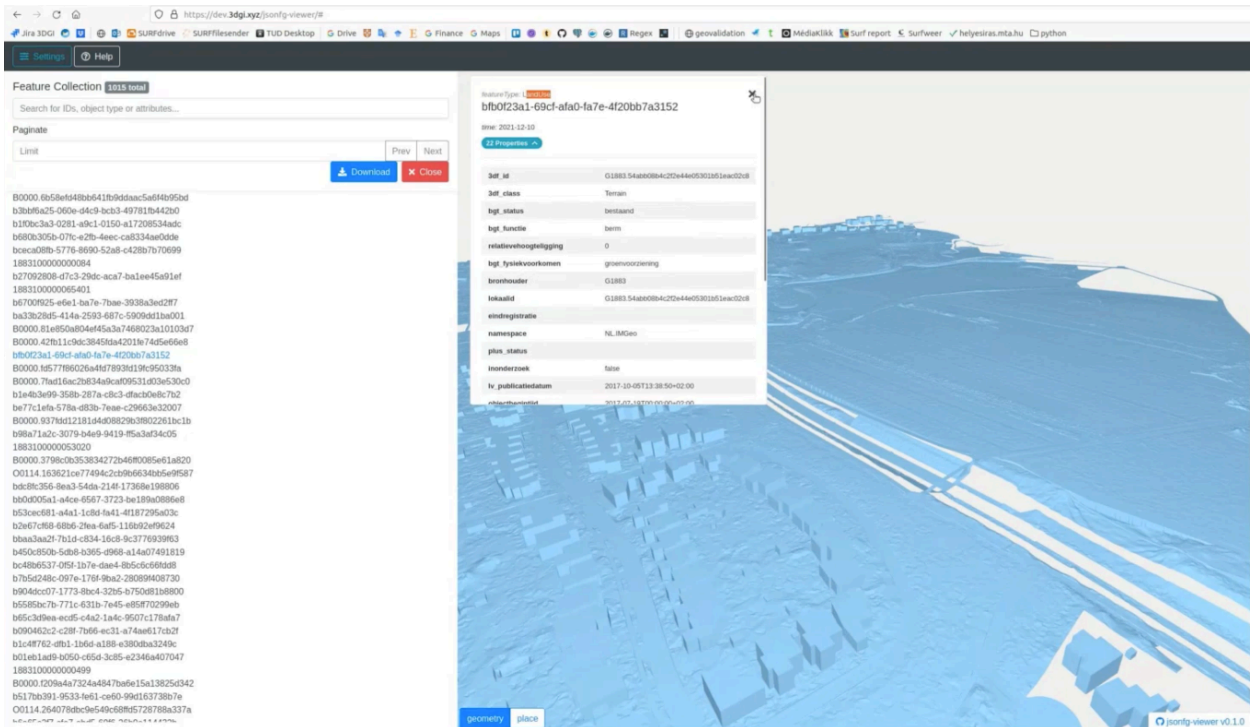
https://dev.3dgi.xyz/jsonfg-viewer/#

Jira 3DGI SURFdrive SURFfilesender TUD Desktop G Drive G Finance G Maps Regex @geovalidation MédiaKlikk Surf report Surfweer helyesiras.mta.hu python

Settings Help

Feature Collection 1015 total

Search for IDs, object type or attributes...

Paginate

Limit

Prev Next

Download Close

B0000.6b58efd48bb641fb9ddaac5a6f4b95bd
b3bbf6a25-060e-d4c9-bcb3-49781fb442b0
b1f0bc3a3-0281-a9c1-0150-a17208534adc
b680b305b-07fc-e2fb-4eec-ca8334ae0dde
bceca08fb-5776-8690-52a8-c428b7b70699
188310000000084
b27092808-d7c3-29dc-aca7-ba1ee45a91ef
1883100000065401
b6700f925-e6e1-ba7e-7bae-3938a3ed2ff7
ba33b28d5-414a-2593-687c-5909dd1ba001
B0000.81e850a804ef45a3a7468023a10103d7
B0000.42fb11c9dc3845fda4201fe74d5e66e8
bfb0f23a1-69cf-afa0-fa7e-4f20bb7a3152
B0000.fd577f86026a4fd7893fd19fc95033fa
B0000.7fad16ac2b834a9caf09531d03e530c0
b1e4b3e99-358b-287a-c8c3-dfacb0e8c7b2
be77c1efa-578a-d83b-7eae-c29663e32007
B0000.937fdd12181d4d08829b3f802261bc1b
b98a71a2c-3079-b4e9-9419-ff5a3af34c05
188310000053020
B0000.3798c0b353834272b46ff0085e61a820
O0114.163621ce77494c2cb9b6634bb5e9f587
bdc8fc356-8ea3-54da-214f-17368e198806
bb0d005a1-a4ce-6567-3723-be189a0886e8
b53cec681-a4a1-1c8d-fa41-4f187295a03c
b2e67cf68-68b6-2fea-6af5-116b92ef9624
bbaa3aa2f-7b1d-c834-16c8-9c3776939f63
b450c850b-5db8-b365-d968-a14a07491819
bc48b6537-0f5f-1b7e-dae4-8b5c6c66fdd8
b7b5d248c-097e-176f-9ba2-28089f408730
b904dcc07-1773-8bc4-32b5-b750d81b8800
b5585bc7b-771c-631b-7e45-e85ff70299eb
b65c3d9ea-ecd5-c4a2-1a4c-9507c178afa7
b090462c2-c28f-7b66-ec31-a74ae617cb2f
b1c4f762-dfb1-1b6d-a188-e380dba3249c
b01eb1ad9-b050-c65d-3c85-e2346a407047
188310000000499
B0000.f209a4a7324a4847ba6e15a13825d342
b517bb391-9533-fe61-ce60-99d163738b7e
O0114.264078dbc9e549c68ffd5728788a337a
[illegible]

featureType: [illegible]
bfb0f23a1-69cf-afa0-fa7e-4f20bb7a3152
time: 2021-12-10
22 Properties

| | |
|---|---|
| 3df_id | G1883.54abb08b4c2f2e44e05301b51eac02c8 |
| 3df_class | Terrain |
| bgt_status | bestaand |
| bgt_functie | berm |
| relatievehoogteligging | 0 |
| bgt_fysiekvoorkomen | groenvoorziening |
| bronhouder | G1883 |
| lokaalid | G1883.54abb08b4c2f2e44e05301b51eac02c8 |
| eindregistratie | |
| namespace | NL.IMGeo |
| plus_status | |
| inonderzoek | false |
| lv_publicatiedatum | 2017-10-05T13:38:50+02:00 |
| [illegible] | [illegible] |

geometry place

jsonfg-viewer v0.1.0